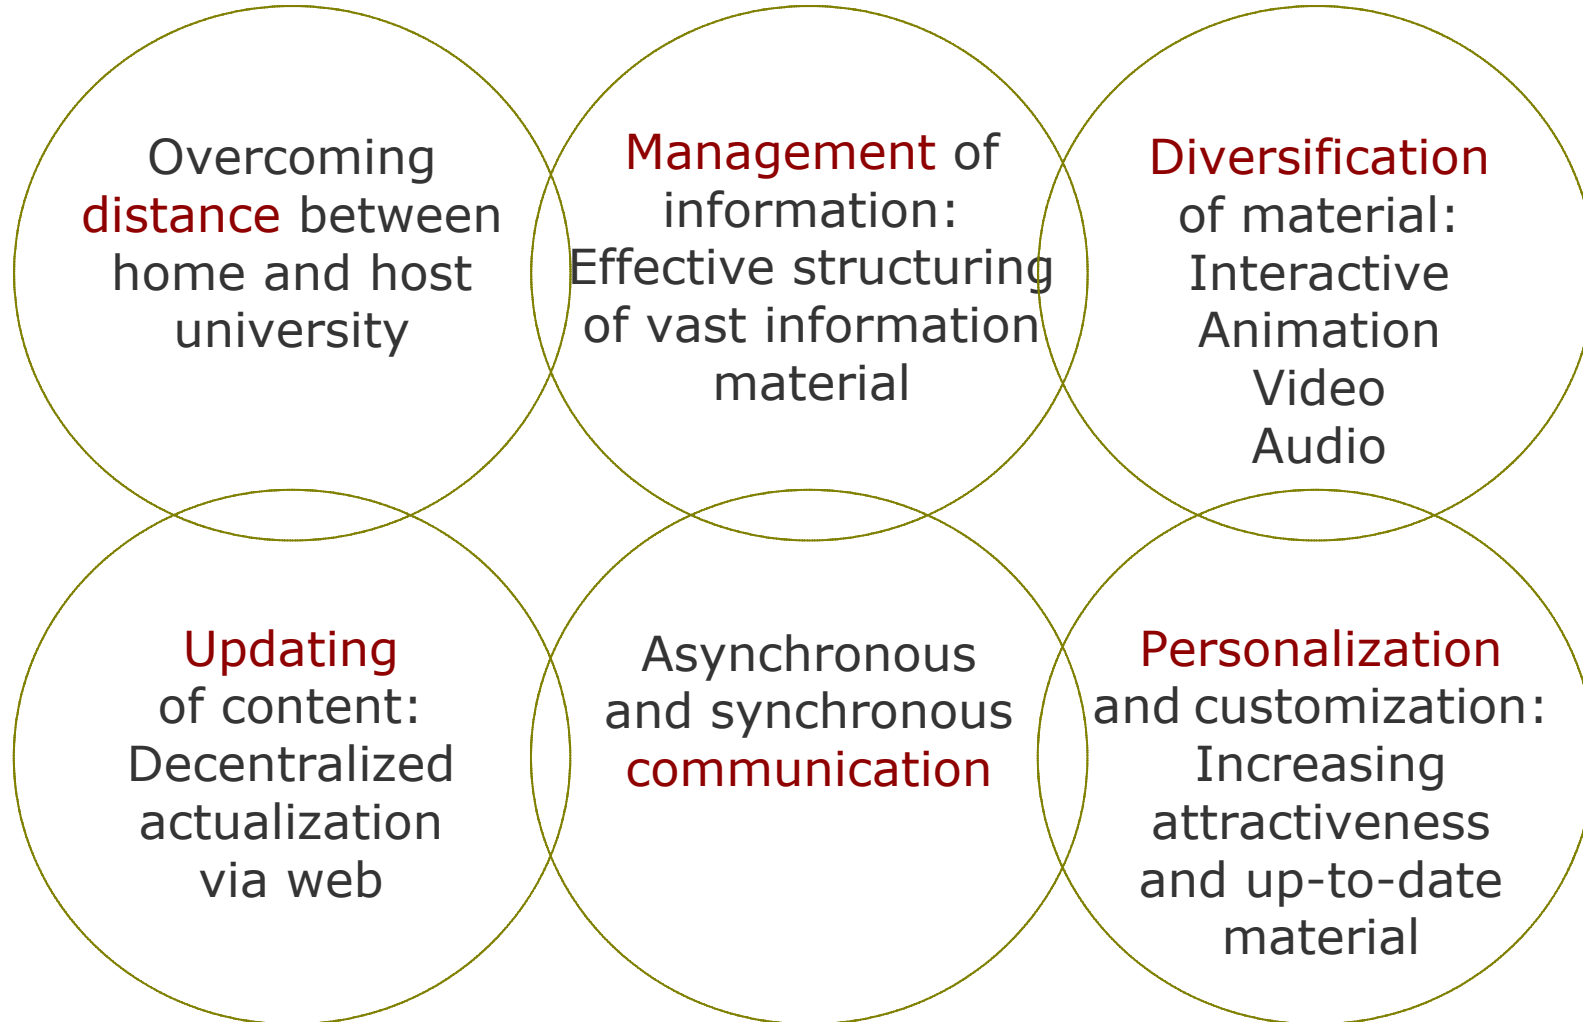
Overcoming distance between home and host university

Management of information: Effective structuring of vast information material

Diversification of material: Interactive Animation Video Audio

Updating of content: Decentralized actualization via web

Asynchronous and synchronous communication

Personalization and customization: Increasing attractiveness and up-to-date material